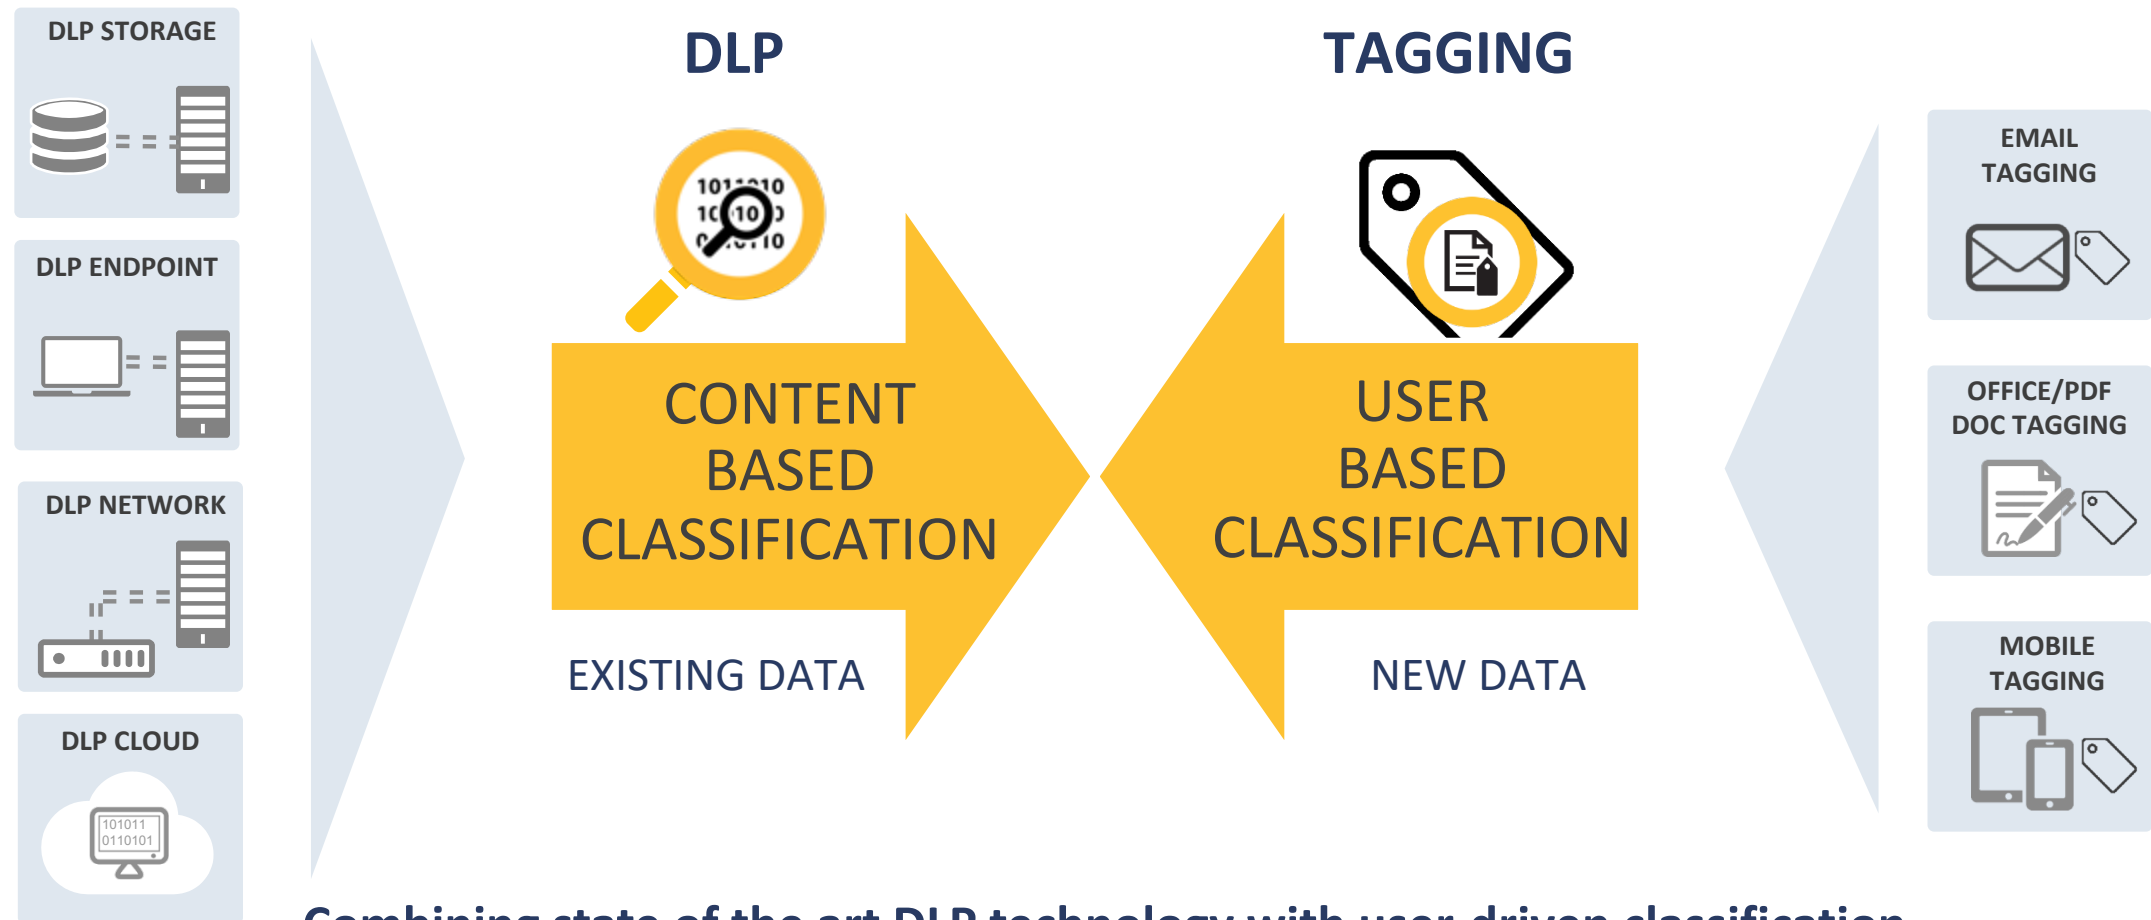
DLP STORAGE

DLP ENDPOINT

DLP NETWORK

DLP CLOUD

101011
0110101

DLP

TAGGING

CONTENT BASED CLASSIFICATION

EXISTING DATA

USER BASED CLASSIFICATION

NEW DATA

EMAIL TAGGING

OFFICE/PDF DOC TAGGING

MOBILE TAGGING

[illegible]